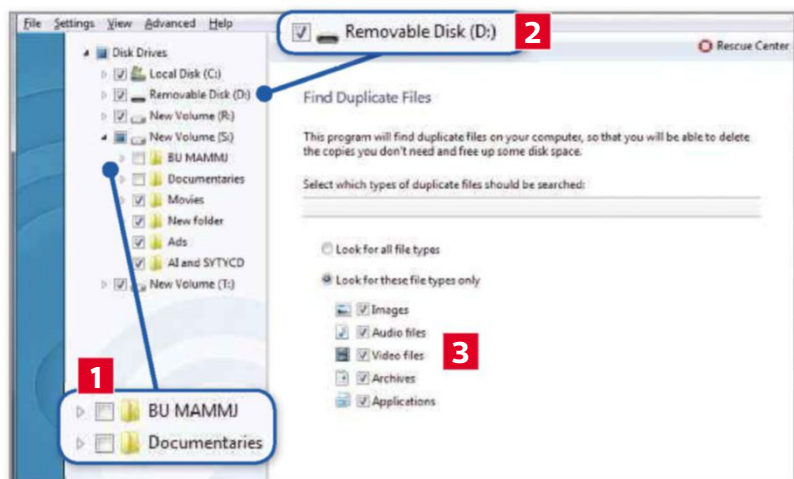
File Settings View Advanced Help

Removable Disk (D:)

2

Rescue Center

Disk Drives
Local Disk (C:)
Removable Disk (D:)
New Volume (R:)
New Volume (S:)
BU MAMMJ
Documentaries
Movies
New folder
Ads
AI and SYTYCD
New Volume (T:)

Find Duplicate Files

This program will find duplicate files on your computer, so that you will be able to delete the copies you don't need and free up some disk space.

Select which types of duplicate files should be searched:

Look for all file types

Look for these file types only

Images
Audio files
Video files
Archives
Applications

3

1

BU MAMMJ
Documentaries